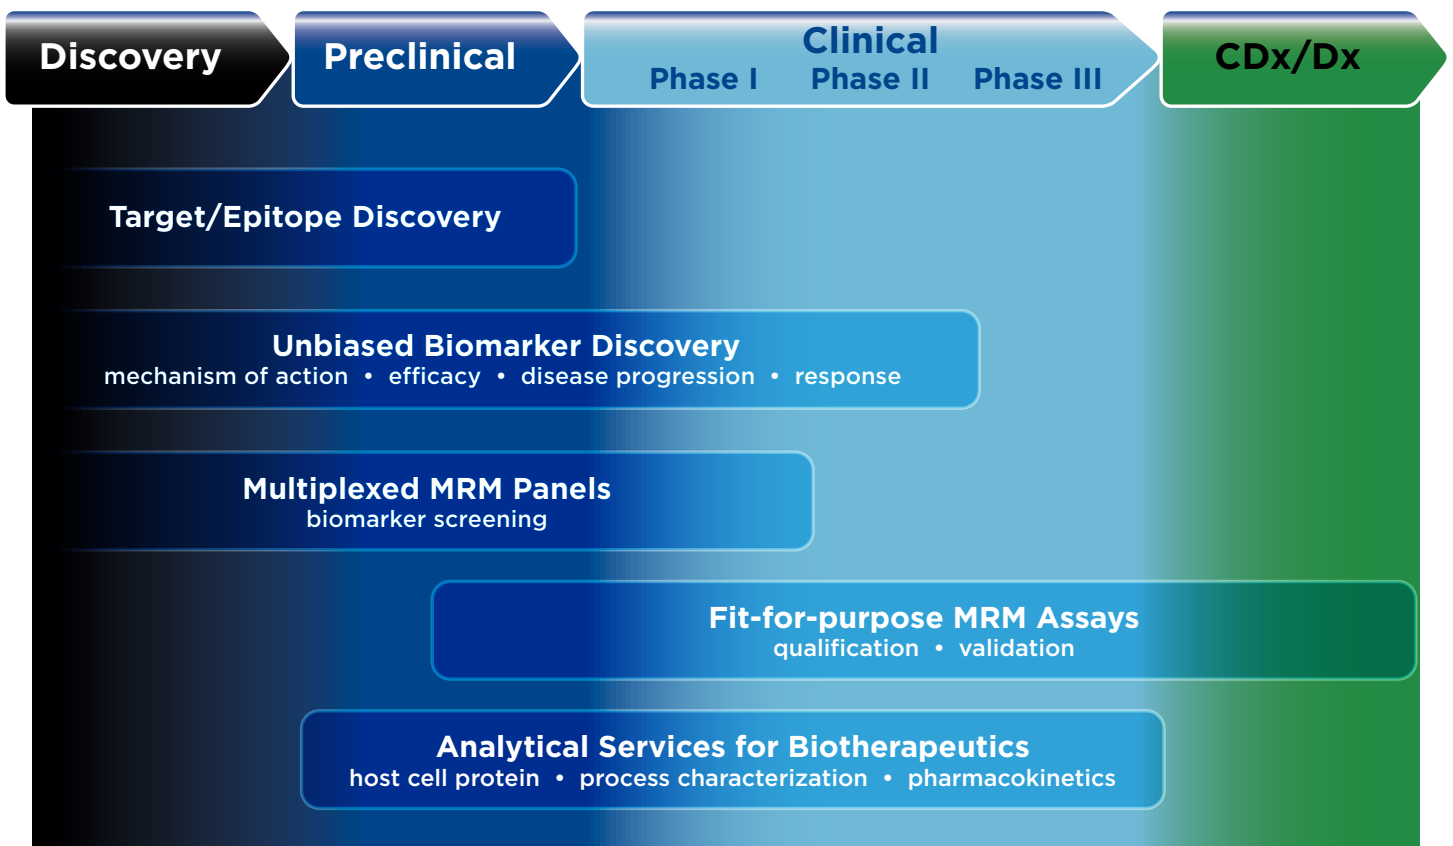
Discovery

Preclinical

Clinical
Phase I Phase II Phase III

CDx/Dx

Target/Epitope Discovery

Unbiased Biomarker Discovery
mechanism of action • efficacy • disease progression • response

Multiplexed MRM Panels
biomarker screening

Fit-for-purpose MRM Assays
qualification • validation

Analytical Services for Biotherapeutics
host cell protein • process characterization • pharmacokinetics